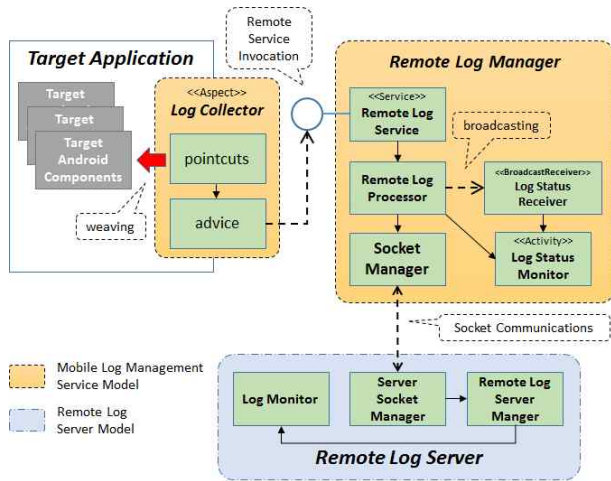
Target Application

Target

Target

Target Android Components

weaving

<<Aspect>>
Log Collector

pointcuts

advice

Remote Service Invocation

Remote Log Manager

<<Service>>
Remote Log Service

broadcasting

Remote Log Processor

<<BroadcastReceiver>>
Log Status Receiver

Socket Manager

<<Activity>>
Log Status Monitor

Socket Communications

Mobile Log Management Service Model

Remote Log Server Model

Log Monitor

Server Socket Manager

Remote Log Server Manger

Remote Log Server